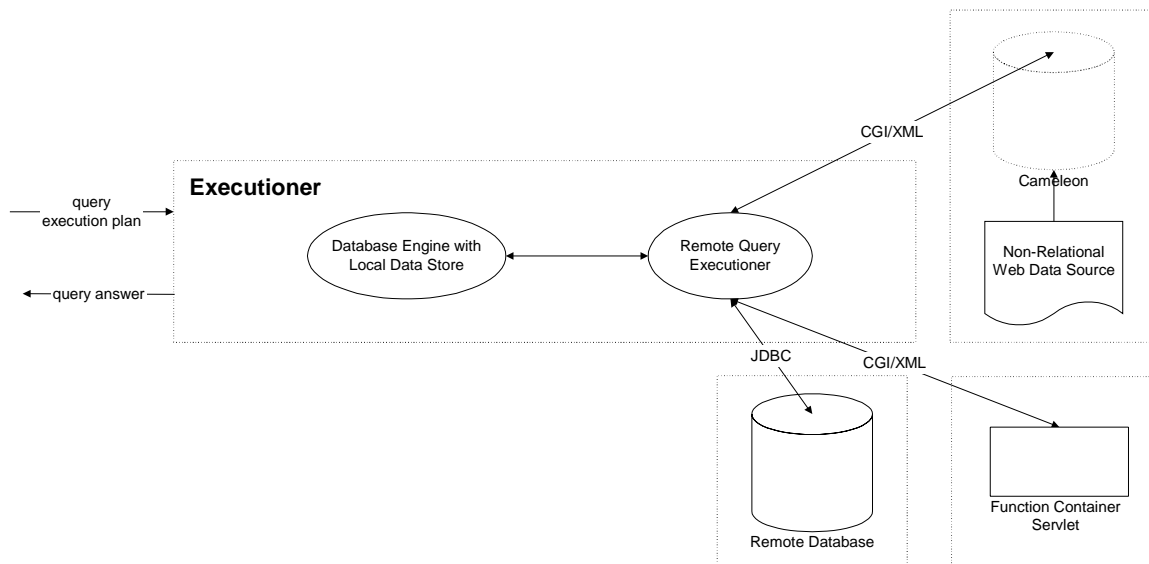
Executioner

query execution plan

query answer

Database Engine with Local Data Store

Remote Query Executioner

CGI/XML

Cameleon

Non-Relational Web Data Source

JDBC

CGI/XML

Remote Database

Function Container Servlet